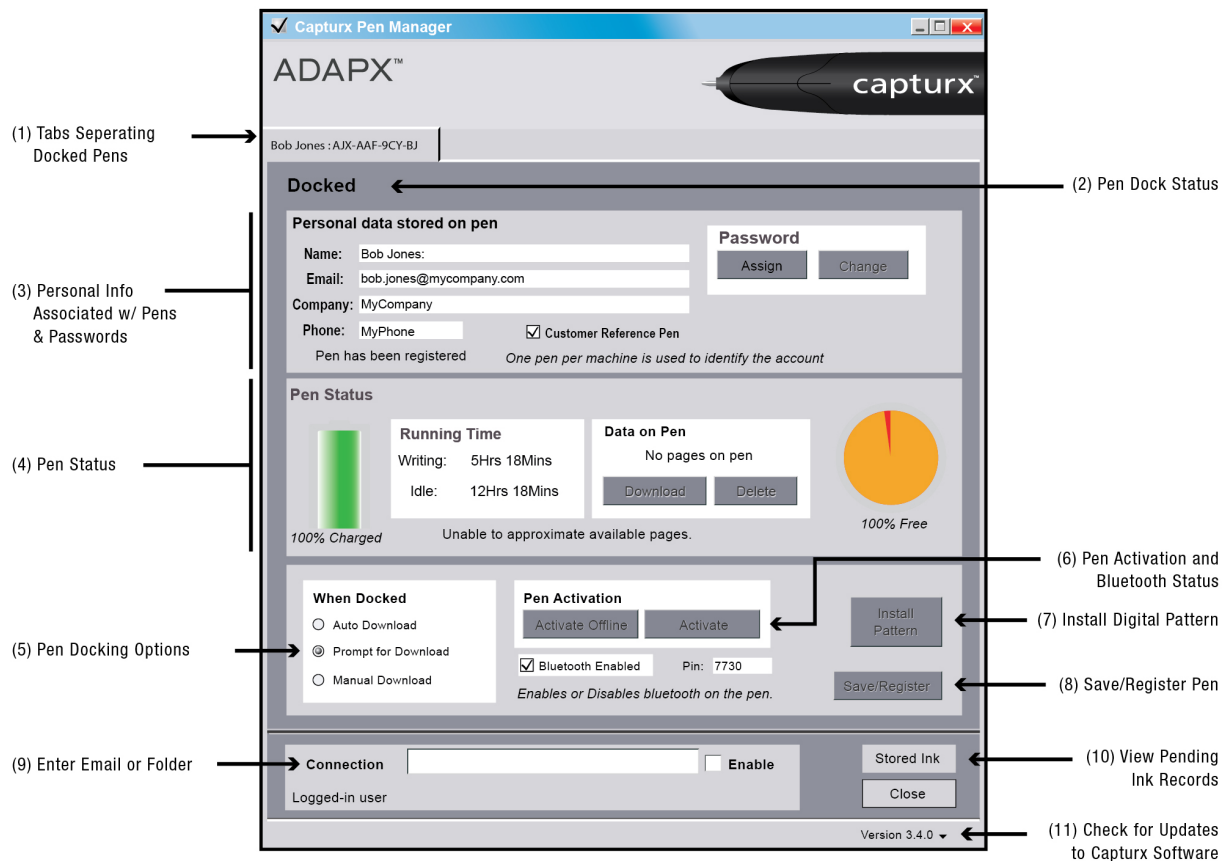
Capturx Pen Manager

ADAPX™

capturx™

(1) Tabs Seperating Docked Pens

Bob Jones : AJX-AAF-9CY-BJ

Docked

(2) Pen Dock Status

(3) Personal Info Associated w/ Pens & Passwords

Personal data stored on pen

Name: Bob Jones:

Email: bob.jones@mycompany.com

Company: MyCompany

Phone: MyPhone

Customer Reference Pen

Pen has been registered

One pen per machine is used to identify the account

Password

Assign

Change

(4) Pen Status

Pen Status

Running Time

Writing: 5Hrs 18Mins

Idle: 12Hrs 18Mins

Data on Pen

No pages on pen

Download

Delete

100% Charged

Unable to approximate available pages.

100% Free

(6) Pen Activation and Bluetooth Status

(5) Pen Docking Options

When Docked

Auto Download

Prompt for Download

Manual Download

Pen Activation

Activate Offline

Activate

Bluetooth Enabled

Pin: 7730

Enables or Disables bluetooth on the pen.

Install Pattern

(7) Install Digital Pattern

Save/Register

(8) Save/Register Pen

(9) Enter Email or Folder

Connection

Enable

Logged-in user

Stored Ink

Close

(10) View Pending Ink Records

Version 3.4.0

(11) Check for Updates to Capturx Software